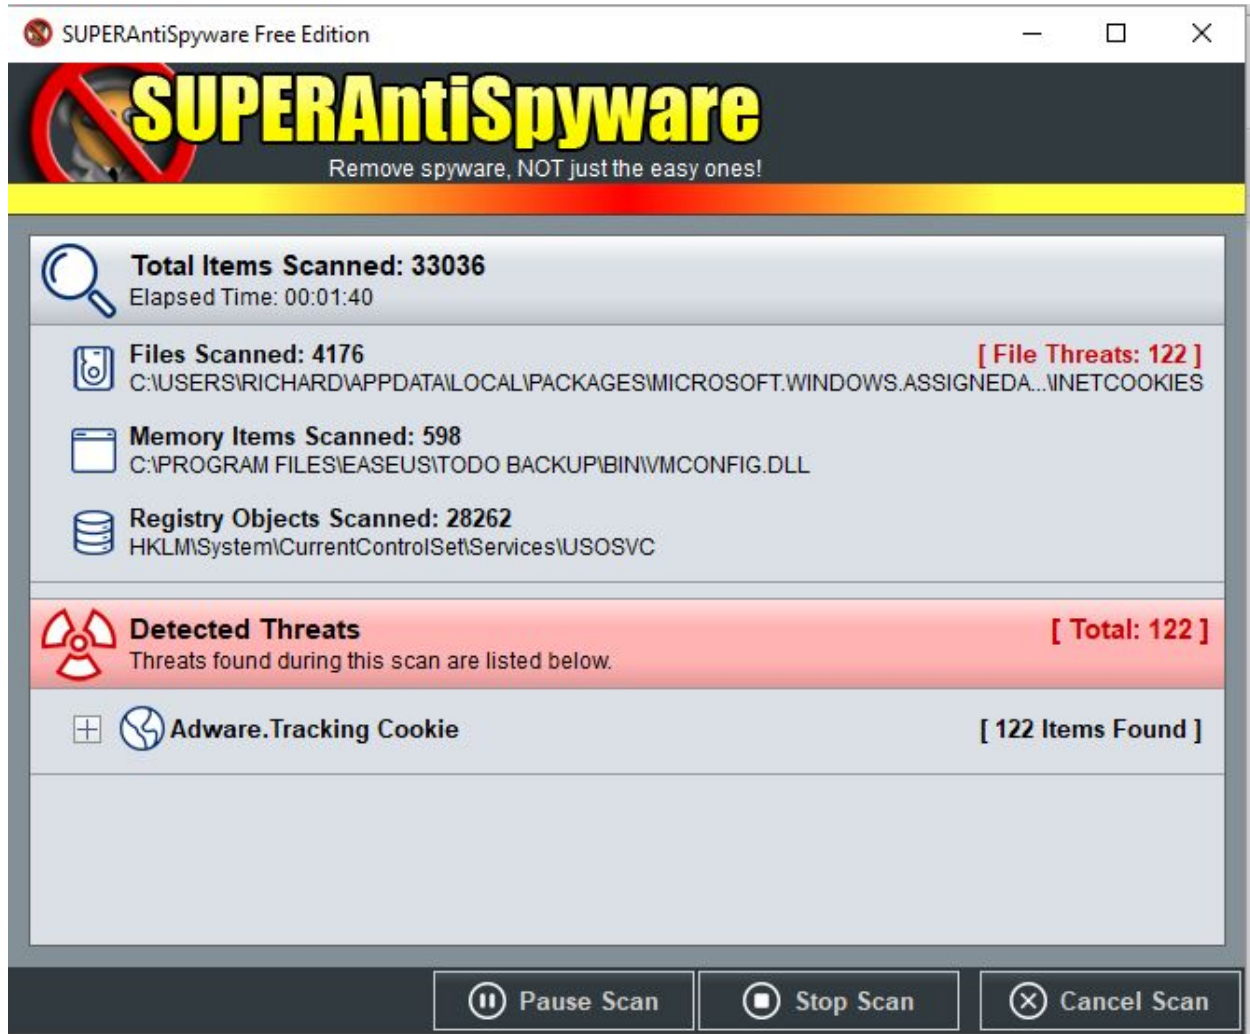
SUPERAntiSpyware Free Edition

SUPERAntiSpyware
Remove spyware, NOT just the easy ones!

Total Items Scanned: 33036
Elapsed Time: 00:01:40

Files Scanned: 4176
[ File Threats: 122 ]
C:\USERS\RICHARD\APPDATA\LOCAL\PACKAGES\MICROSOFT.WINDOWS.ASSIGNEDA...\INETCOOKIES

Memory Items Scanned: 598
C:\PROGRAM FILES\EASEUS\TODO BACKUP\BIN\VMCONFIG.DLL

Registry Objects Scanned: 28262
HKLM\System\CurrentControlSet\Services\USOSVC

Detected Threats
[ Total: 122 ]
Threats found during this scan are listed below.

Adware.Tracking Cookie
[ 122 Items Found ]

Pause Scan
Stop Scan
Cancel Scan